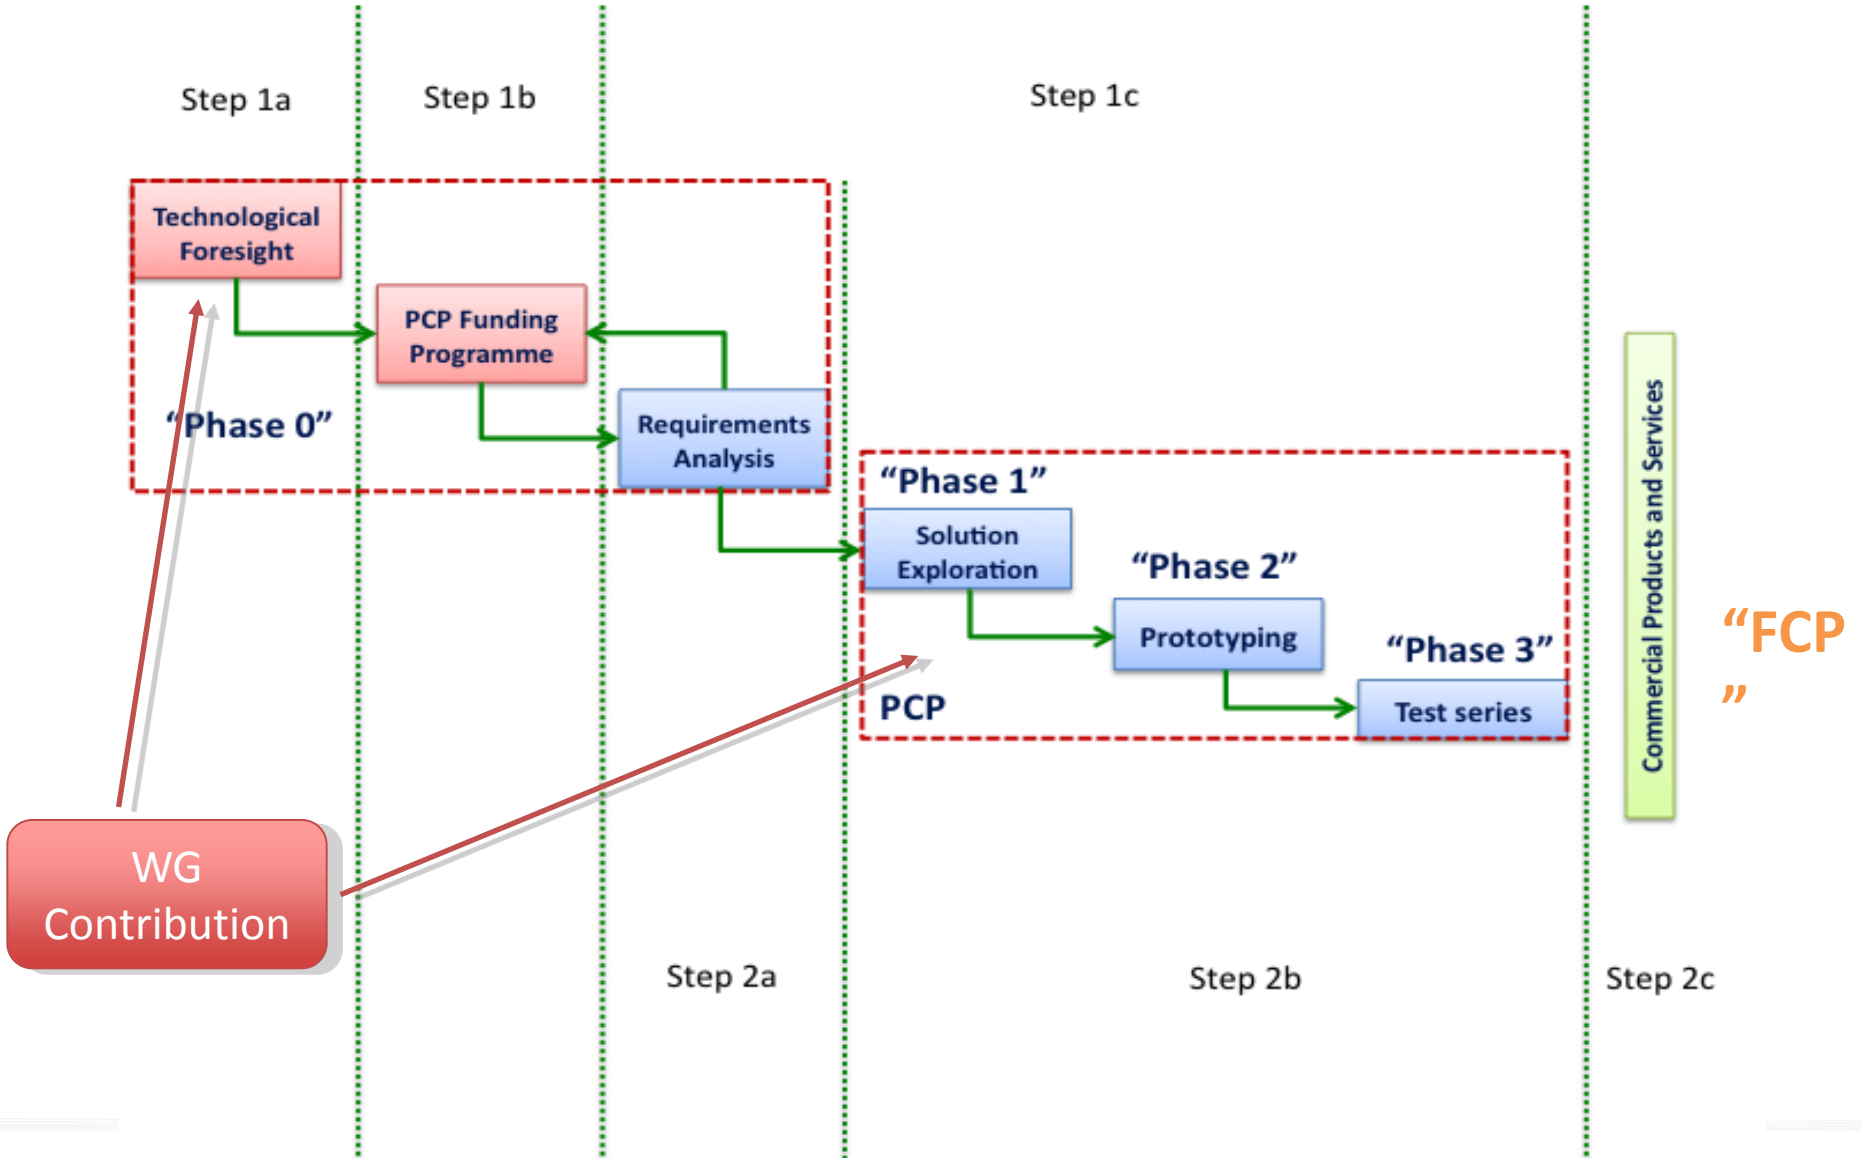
Step 1a

Step 1b

Step 1c

Technological Foresight

PCP Funding Programme

Requirements Analysis

"Phase 0"

"Phase 1"

Solution Exploration

"Phase 2"

Prototyping

"Phase 3"

Test series

PCP

Commercial Products and Services

"FCP
"

WG Contribution

Step 2a

Step 2b

Step 2c